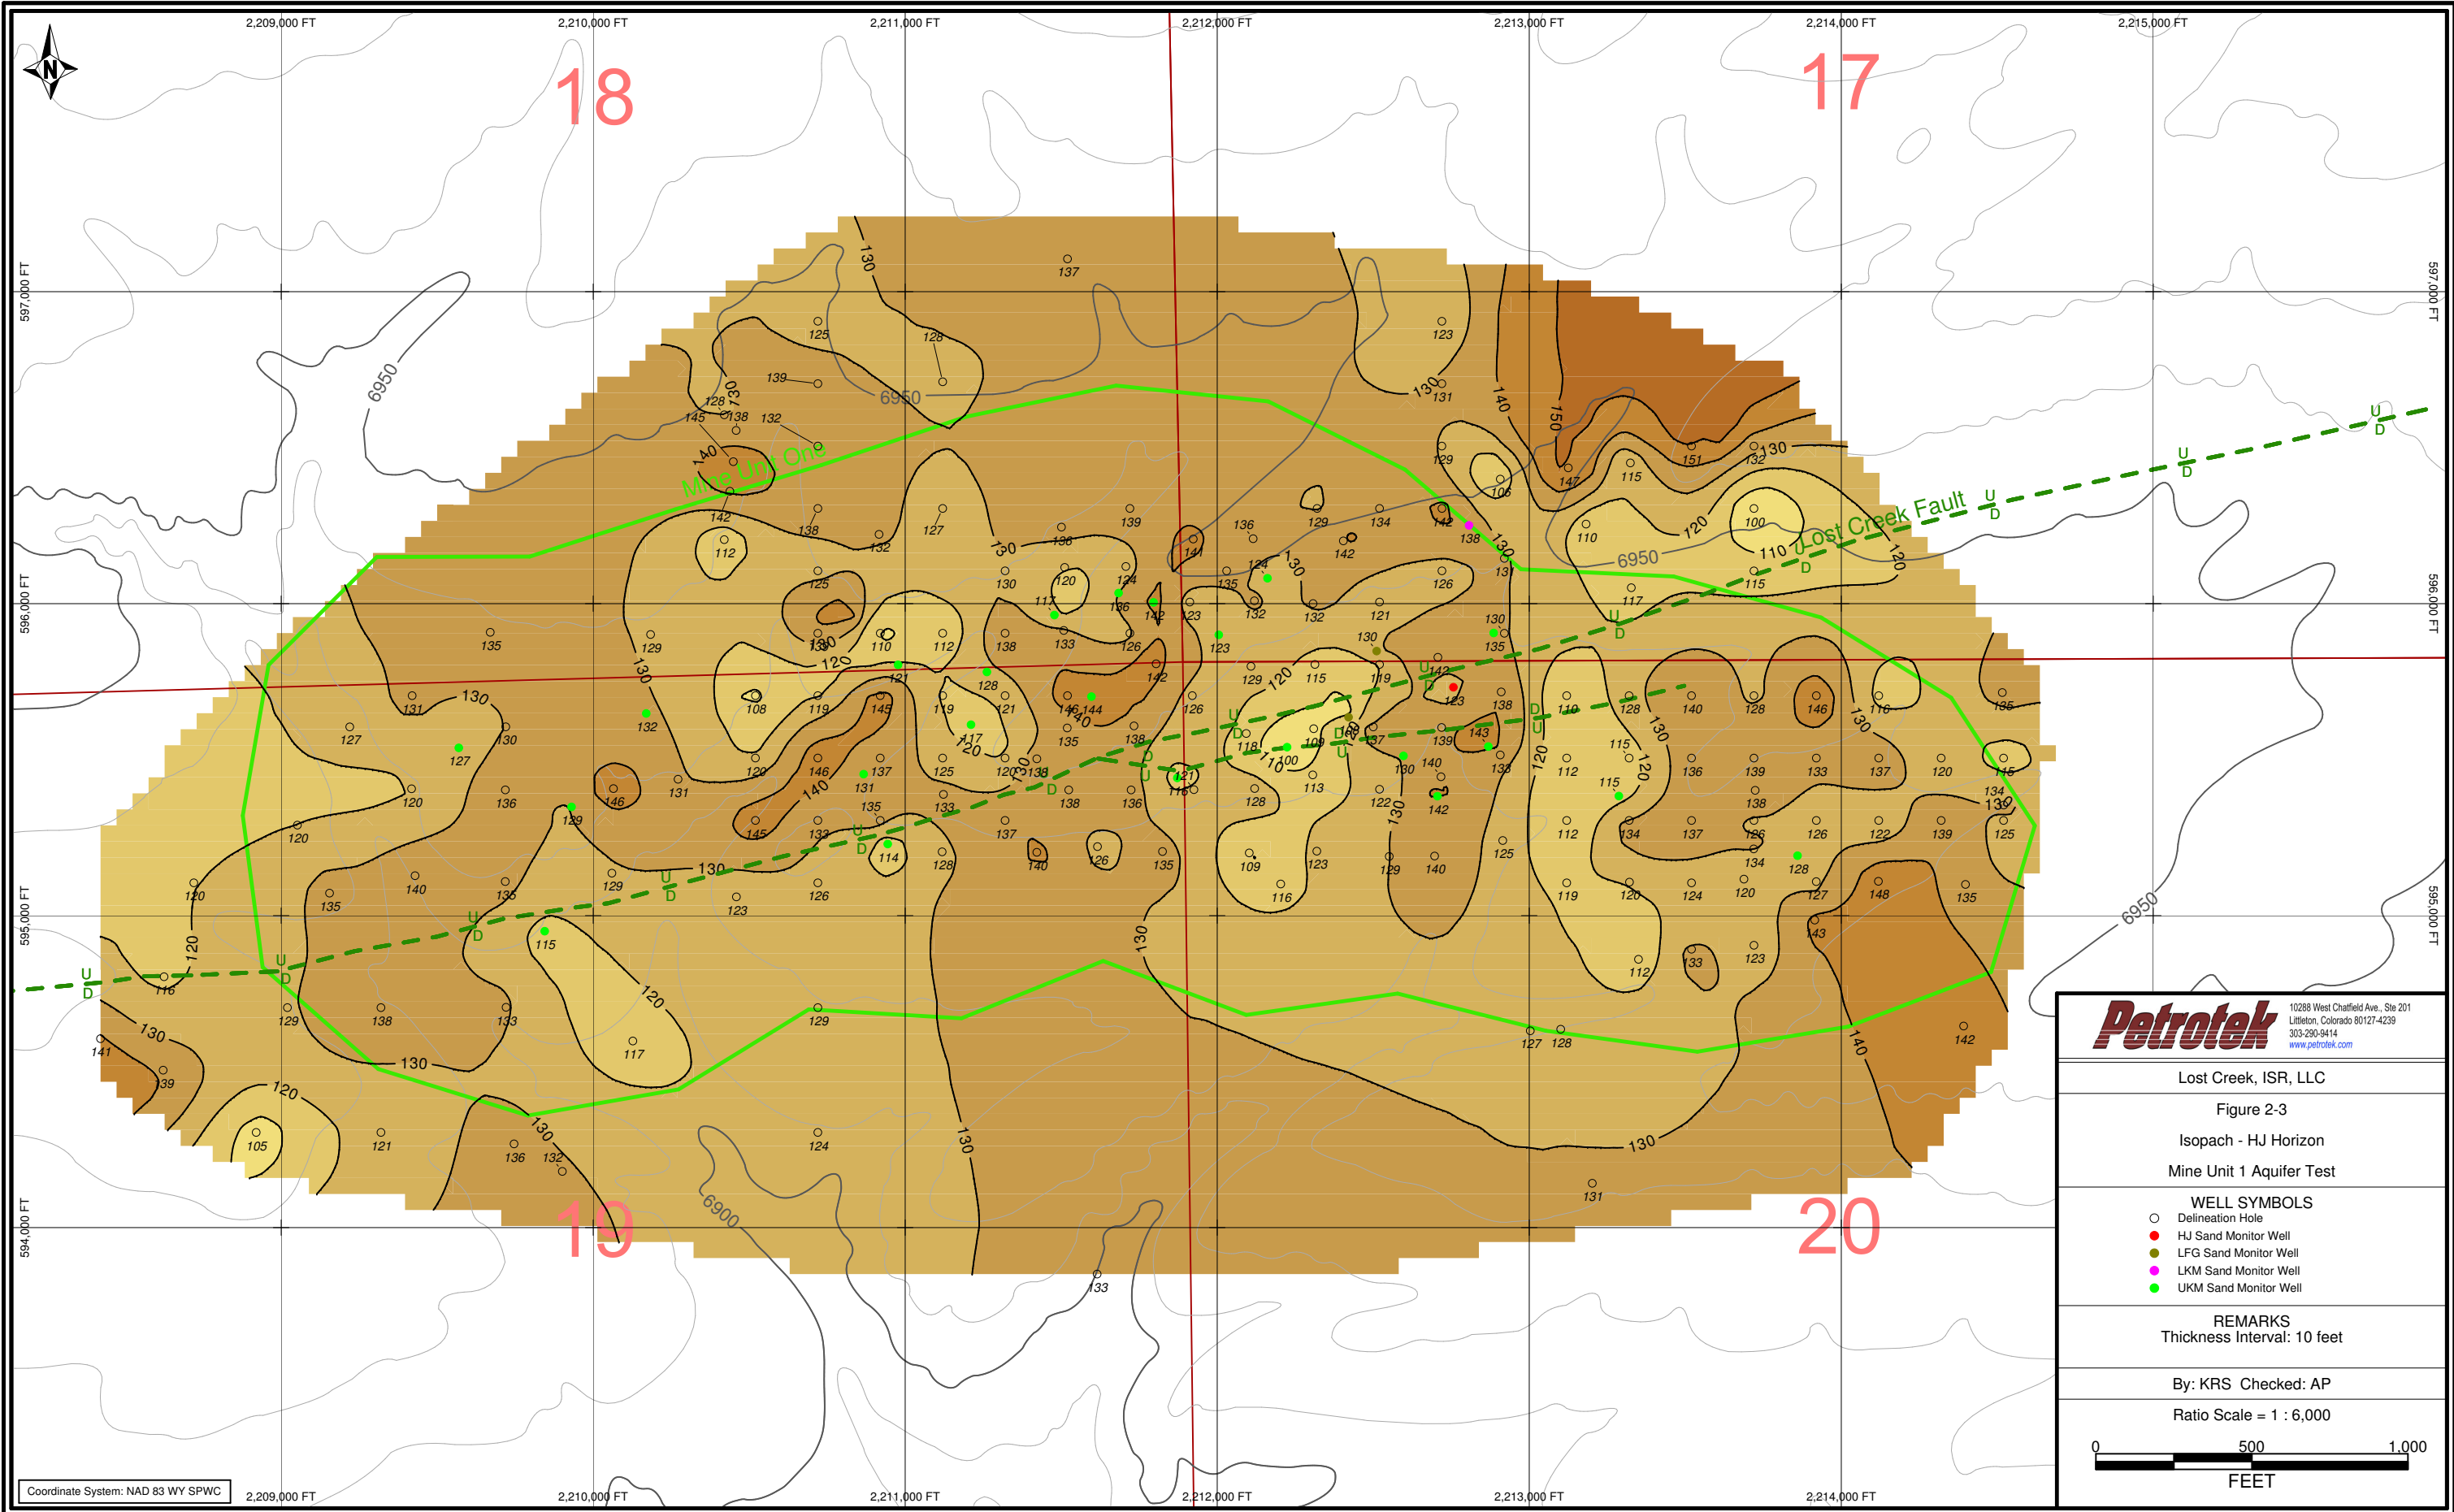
2,209,000 FT 2,210,000 FT 2,211,000 FT 2,212,000 FT 2,213,000 FT 2,214,000 FT 2,215,000 FT

N

18

17

19

20

597,000 FT
596,000 FT
595,000 FT
594,000 FT

Mine Unit One

Lost Creek Fault

6950
6900

Petrotek
10288 West Chatfield Ave., Ste 201
Littleton, Colorado 80127-4239
303-290-9414
www.petrotek.com

Lost Creek, ISR, LLC

Figure 2-3

Isopach - HJ Horizon

Mine Unit 1 Aquifer Test

WELL SYMBOLS
Delineation Hole
HJ Sand Monitor Well
LFG Sand Monitor Well
LKM Sand Monitor Well
UKM Sand Monitor Well

REMARKS
Thickness Interval: 10 feet

By: KRS Checked: AP

Ratio Scale = 1 : 6,000

0 500 1,000
FEET

Coordinate System: NAD 83 WY SPWC

2,209,000 FT 2,210,000 FT 2,211,000 FT 2,212,000 FT 2,213,000 FT 2,214,000 FT